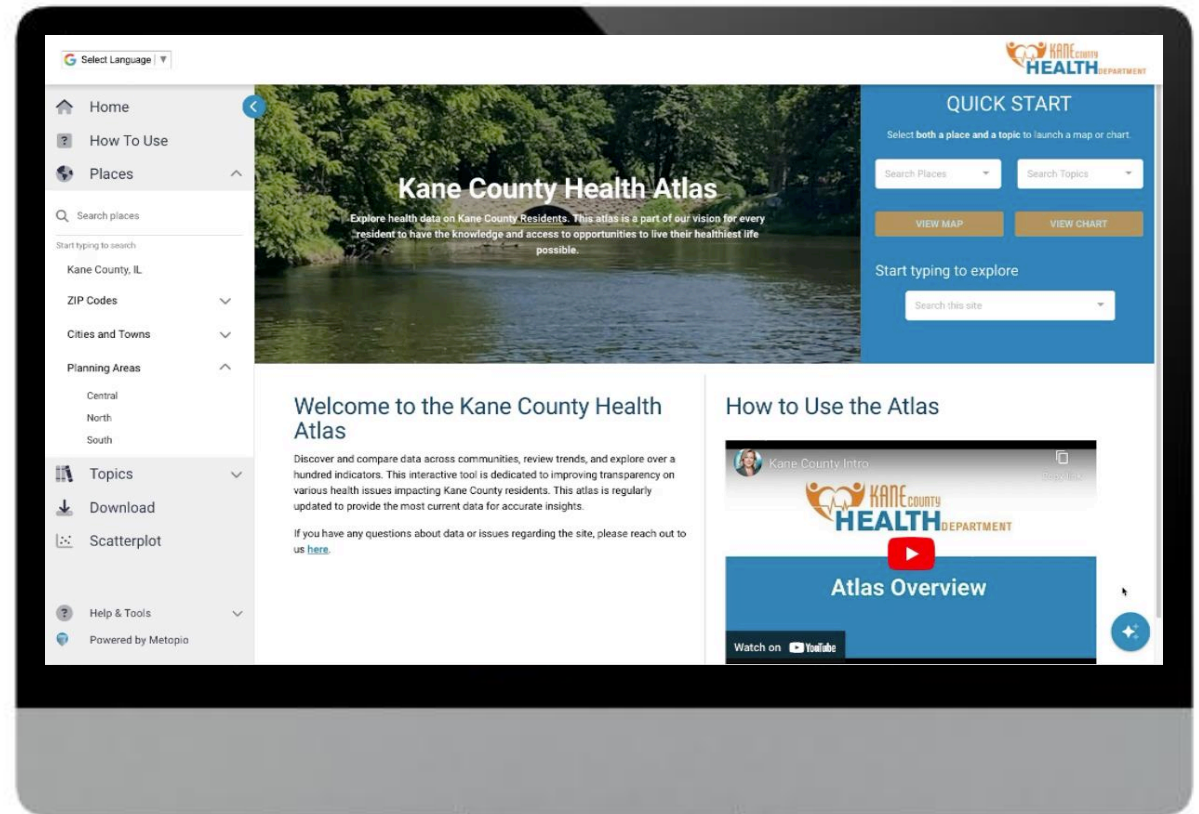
Select Language ▼

KANE COUNTY HEALTH DEPARTMENT

Home
How To Use
Places

Search places
Start typing to search
Kane County, IL
ZIP Codes
Cities and Towns
Planning Areas
Central
North
South
Topics
Download
Scatterplot

Help & Tools
Powered by Metopio

Kane County Health Atlas

Explore health data on Kane County Residents. This atlas is a part of our vision for every resident to have the knowledge and access to opportunities to live their healthiest life possible.

QUICK START

Select both a place and a topic to launch a map or chart.

Search Places
Search Topics
VIEW MAP
VIEW CHART

Start typing to explore

Search this site

Welcome to the Kane County Health Atlas

Discover and compare data across communities, review trends, and explore over a hundred indicators. This interactive tool is dedicated to improving transparency on various health issues impacting Kane County residents. This atlas is regularly updated to provide the most current data for accurate insights.

If you have any questions about data or issues regarding the site, please reach out to us here.

How to Use the Atlas

Kane County Intro

KANE COUNTY HEALTH DEPARTMENT

Atlas Overview

Watch on YouTube